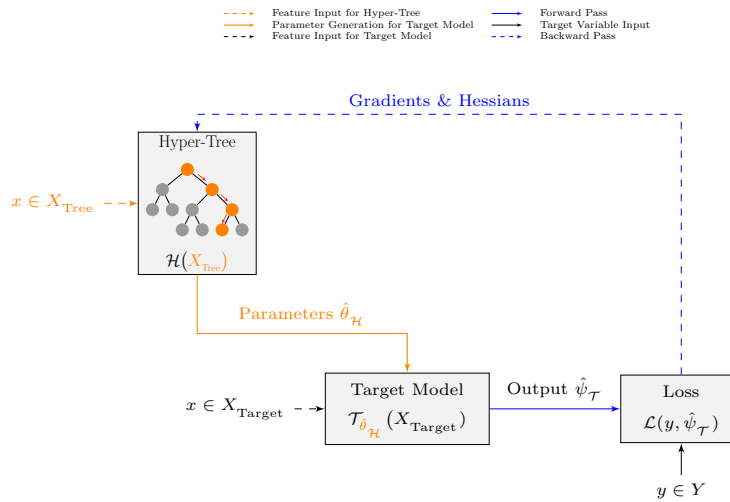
Feature Input for Hyper-Tree
Parameter Generation for Target Model
Feature Input for Target Model
Forward Pass
Target Variable Input
Backward Pass

Gradients & Hessians

Hyper-Tree

$x \in X_{\text{Tree}}$

$\mathcal{H}(X_{\text{Tree}})$

Parameters $\hat{\theta}_{\mathcal{H}}$

$x \in X_{\text{Target}}$

Target Model

$\mathcal{T}_{\hat{\theta}_{\mathcal{H}}}(X_{\text{Target}})$

Output $\hat{\psi}_{\mathcal{T}}$

Loss

$\mathcal{L}(y, \hat{\psi}_{\mathcal{T}})$

$y \in Y$